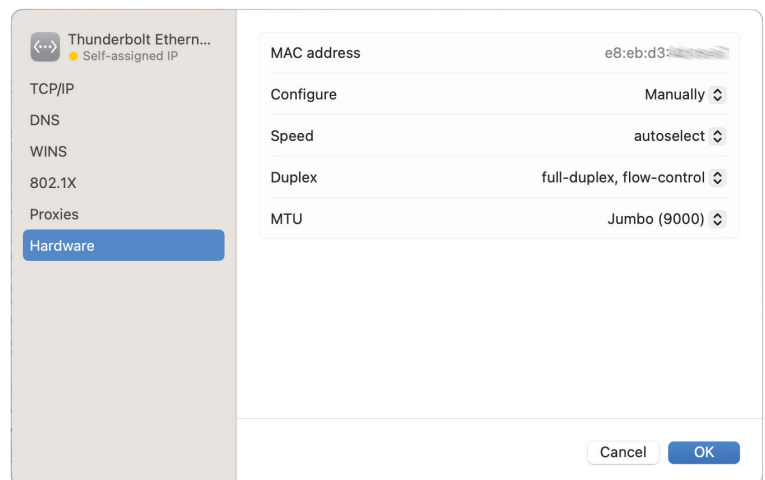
Thunderbolt Ethern...
Self-assigned IP

TCP/IP
DNS
WINS
802.1X
Proxies
Hardware

| | |
|---|---|
| MAC address | e8:eb:d3:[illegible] |
| Configure | Manually |
| Speed | autoselect |
| Duplex | full-duplex, flow-control |
| MTU | Jumbo (9000) |

Cancel
OK